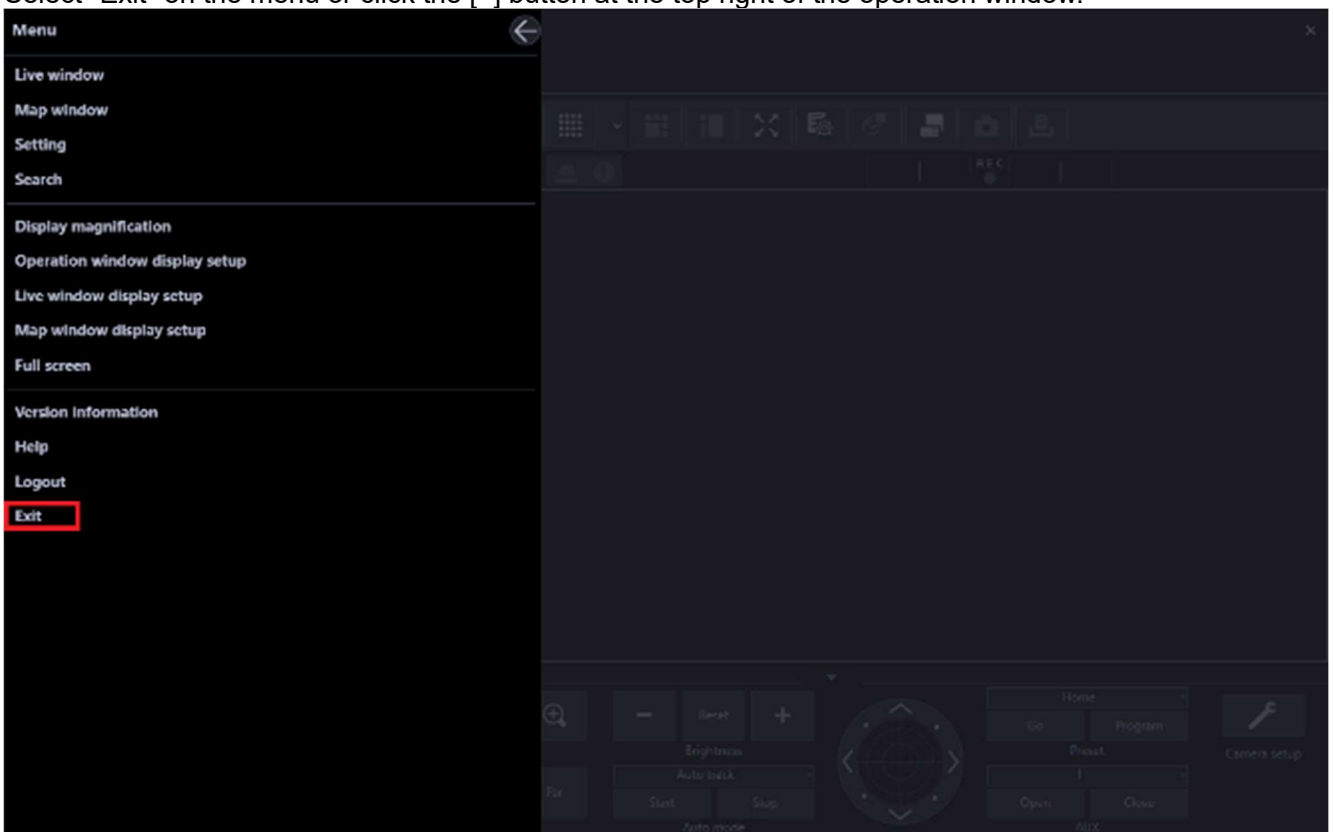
Select "Exit" on the menu or click the [×] button at the top right of the operation window.

Menu

Live window
Map window
Setting
Search

Display magnification
Operation window display setup
Live window display setup
Map window display setup
Full screen

Version information
Help
Logout
Exit

REC

Reset
Brightness
Auto track
Start
Stop
Auto mode
Home
Go
Program
Preset
1
Open
Close
AUX
Camera setup